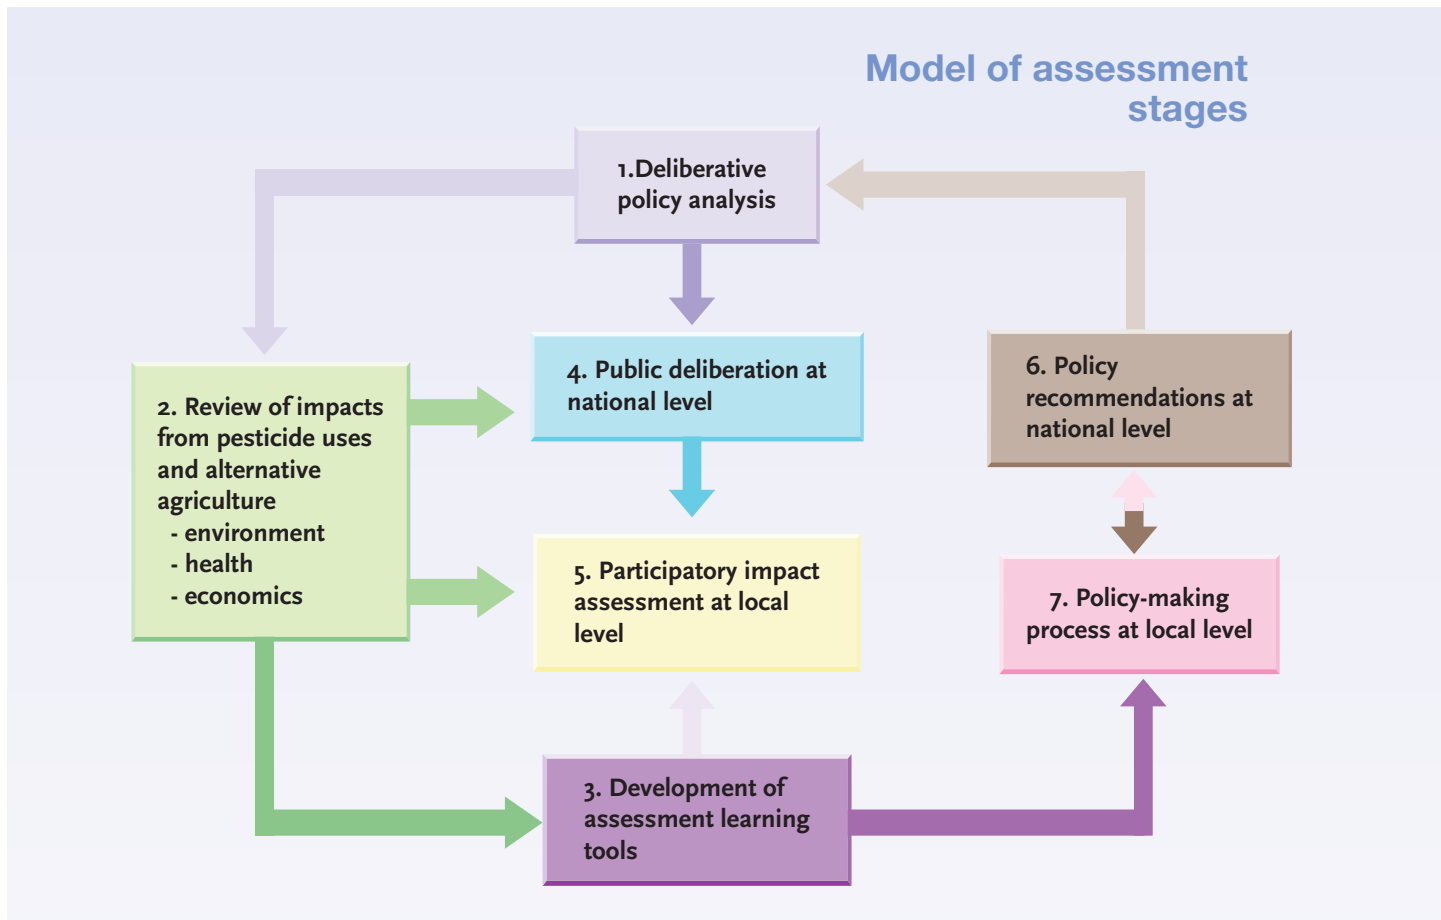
Model of assessment stages

1.Deliberative policy analysis

2. Review of impacts from pesticide uses and alternative agriculture
- environment
- health
- economics

4. Public deliberation at national level

6. Policy recommendations at national level

5. Participatory impact assessment at local level

7. Policy-making process at local level

3. Development of assessment learning tools